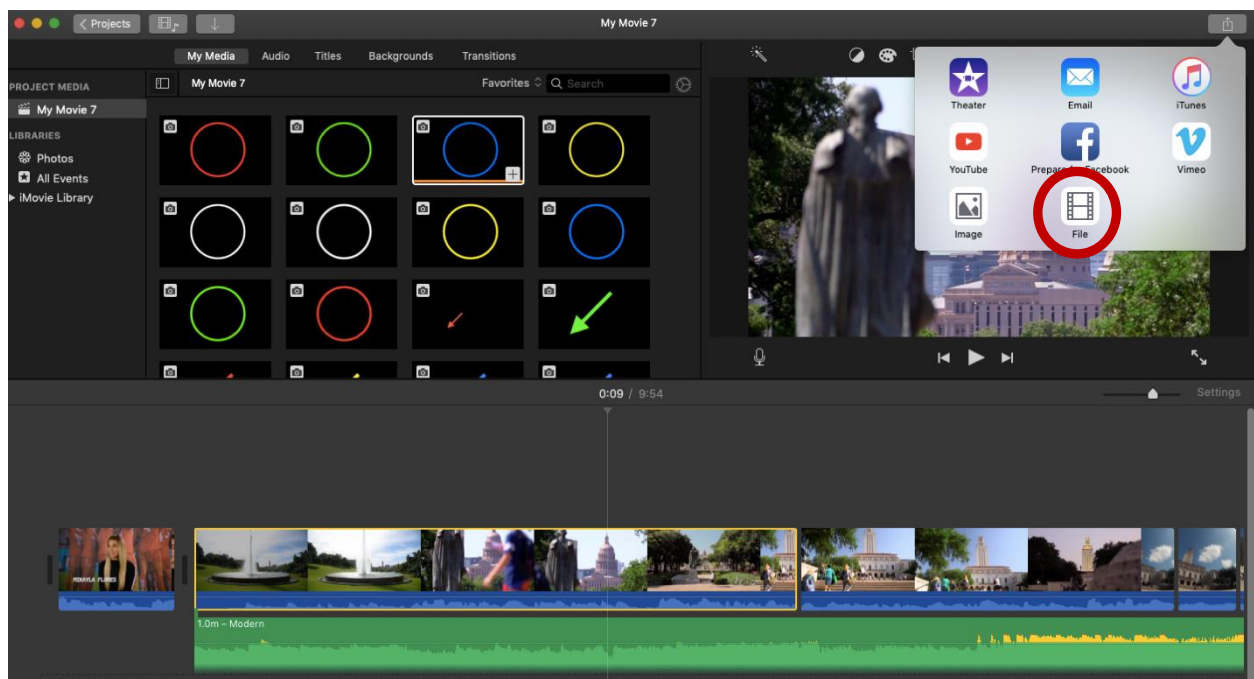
Projects

My Movie 7

My Media Audio Titles Backgrounds Transitions

PROJECT MEDIA
My Movie 7
LIBRARIES
Photos
All Events
iMovie Library

My Movie 7

Favorites

Search

Theater
Email
iTunes
YouTube
Prepare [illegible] Facebook
Vimeo
Image
File

0:09 / 9:54

Settings

1.0m – Modern